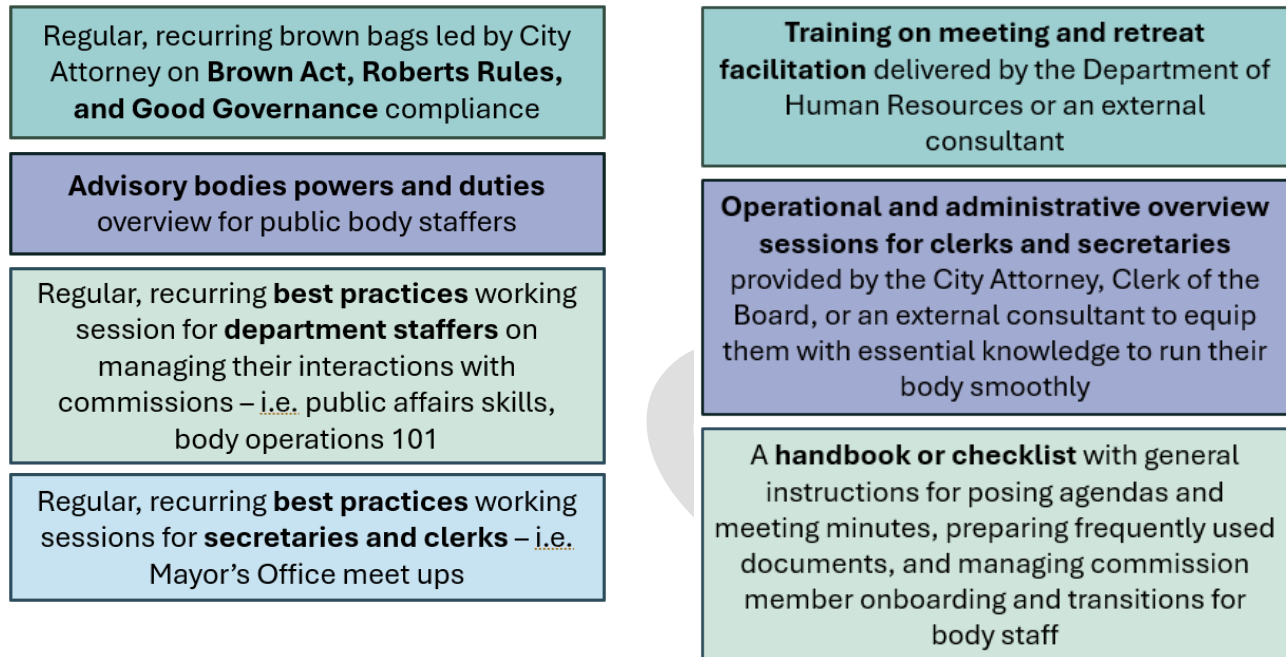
Regular, recurring brown bags led by City Attorney on **Brown Act, Roberts Rules, and Good Governance** compliance

**Advisory bodies powers and duties** overview for public body staffers

Regular, recurring **best practices** working session for **department staffers** on managing their interactions with commissions – i.e. public affairs skills, body operations 101

Regular, recurring **best practices** working sessions for **secretaries and clerks** – i.e. Mayor's Office meet ups

**Training on meeting and retreat facilitation** delivered by the Department of Human Resources or an external consultant

**Operational and administrative overview sessions for clerks and secretaries** provided by the City Attorney, Clerk of the Board, or an external consultant to equip them with essential knowledge to run their body smoothly

A **handbook or checklist** with general instructions for posing agendas and meeting minutes, preparing frequently used documents, and managing commission member onboarding and transitions for body staff